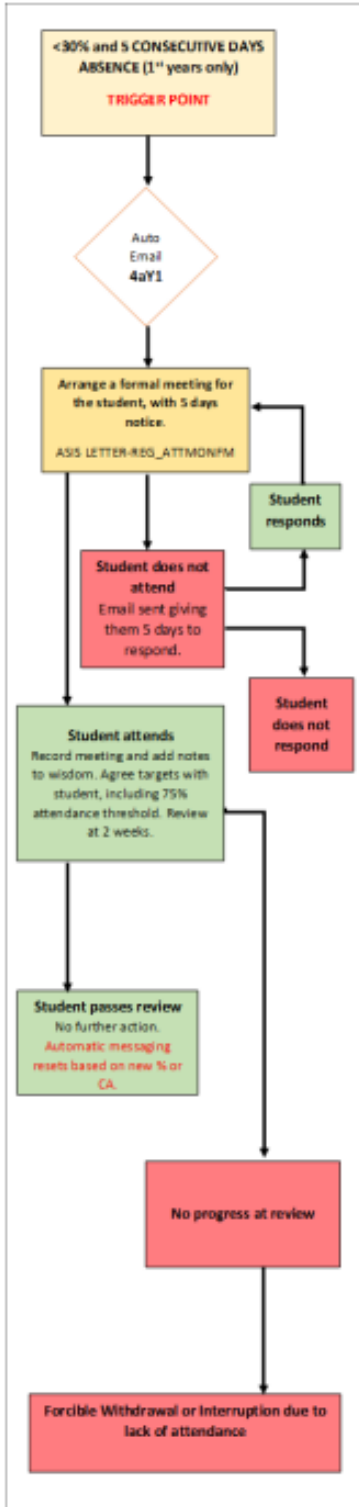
<30% and 5 CONSECUTIVE DAYS ABSENCE (1$^{st}$ years only)

TRIGGER POINT

Auto Email
4aY1

Arrange a formal meeting for the student, with 5 days notice.

ASIS LETTER-REG_ATTMONFM

Student responds

Student does not attend
Email sent giving them 5 days to respond.

Student does not respond

Student attends
Record meeting and add notes to wisdom. Agree targets with student, including 75% attendance threshold. Review at 2 weeks.

Student passes review
No further action.
Automatic messaging resets based on new % or CA.

No progress at review

Forcible Withdrawal or Interruption due to lack of attendance